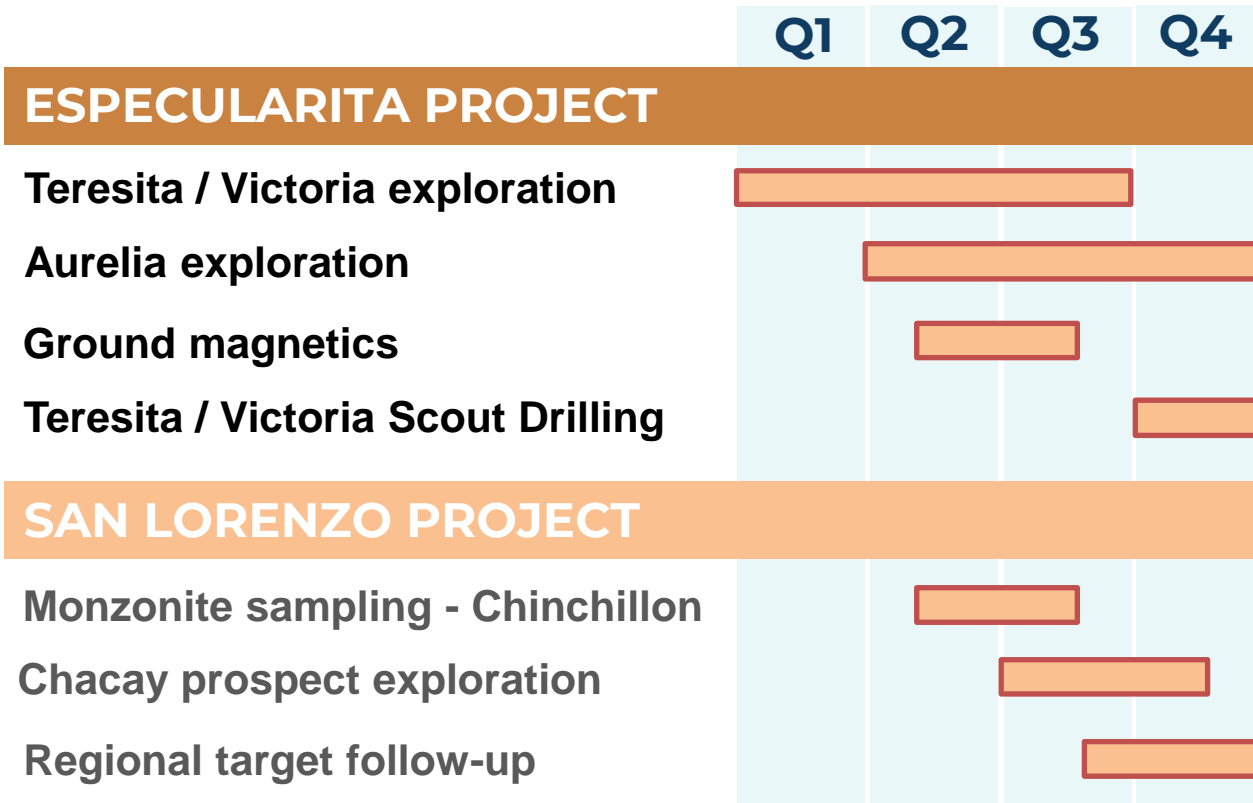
Q1 Q2 Q3 Q4

ESPECULARITA PROJECT

Teresita / Victoria exploration

Aurelia exploration

Ground magnetics

Teresita / Victoria Scout Drilling

SAN LORENZO PROJECT

Monzonite sampling - Chinchillon

Chacay prospect exploration

Regional target follow-up